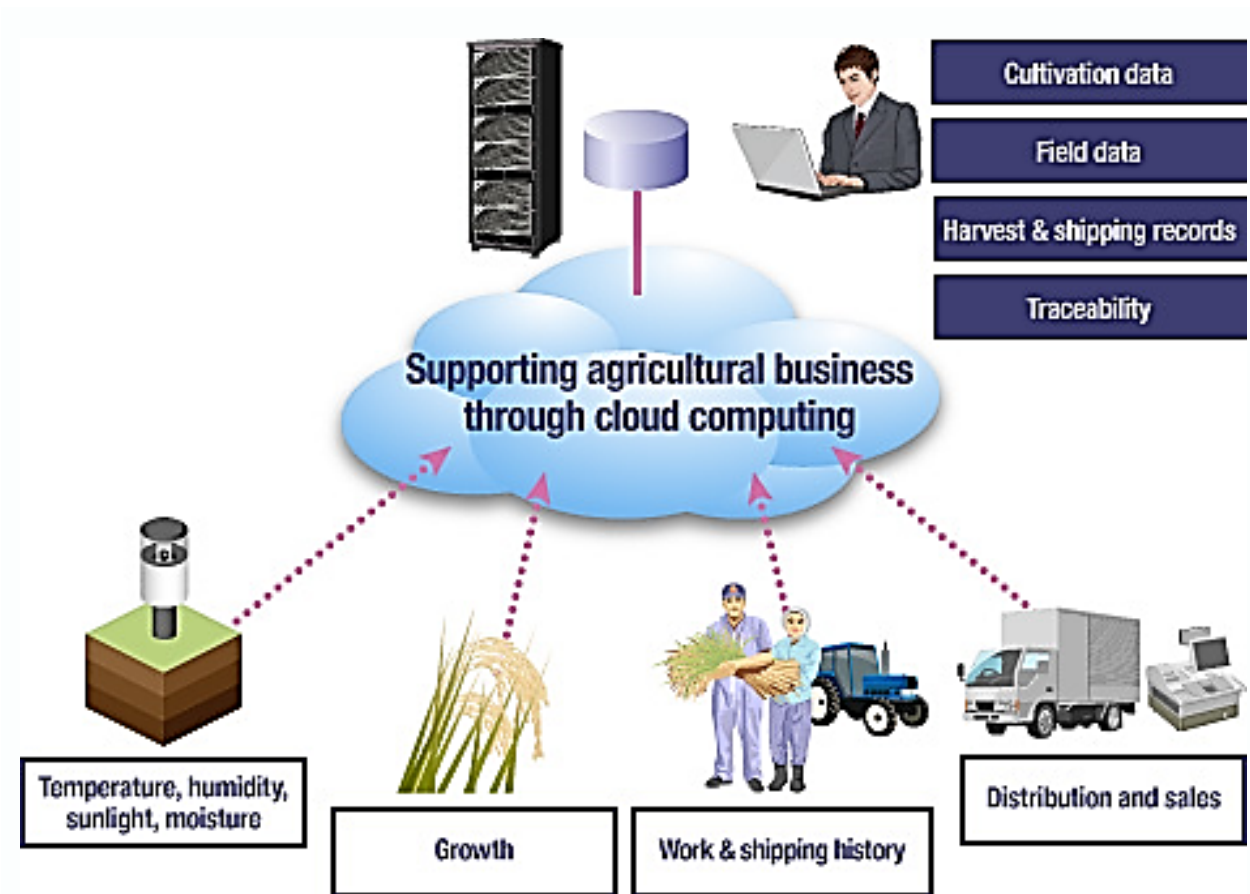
Cultivation data

Field data

Harvest & shipping records

Traceability

Supporting agricultural business through cloud computing

Temperature, humidity, sunlight, moisture

Growth

Work & shipping history

Distribution and sales